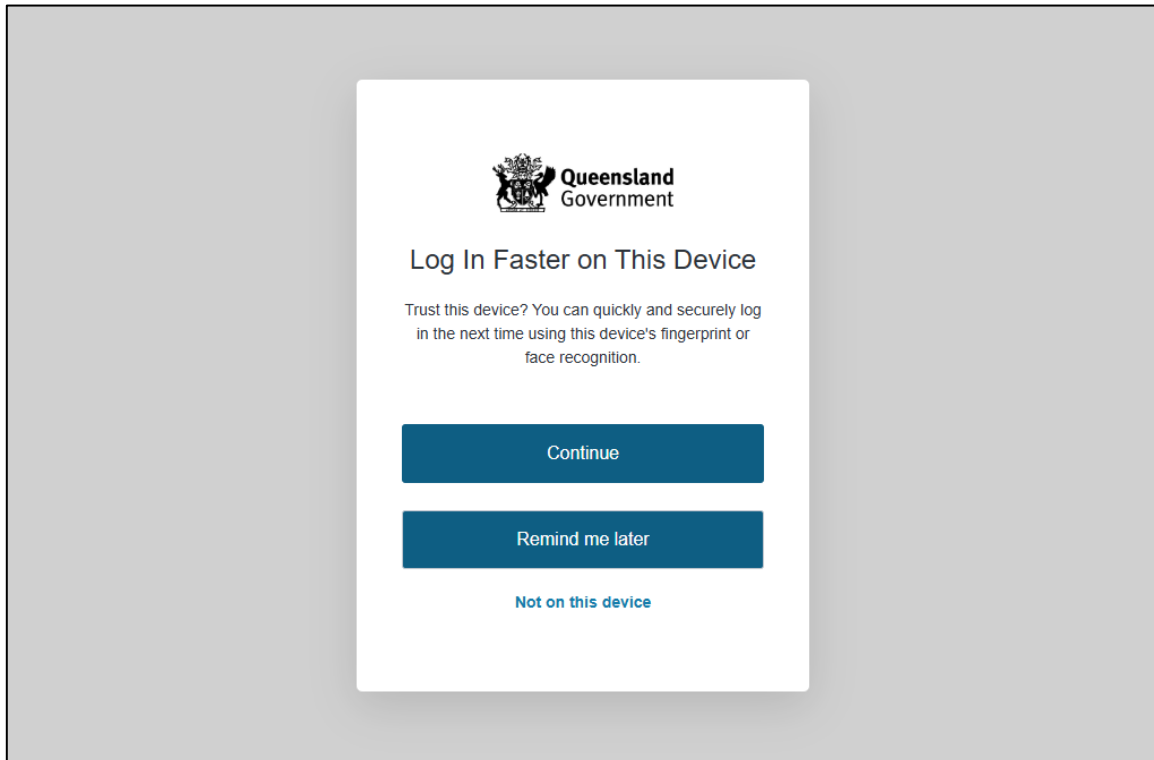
Queensland Government

Log In Faster on This Device

Trust this device? You can quickly and securely log in the next time using this device's fingerprint or face recognition.

Continue

Remind me later

Not on this device